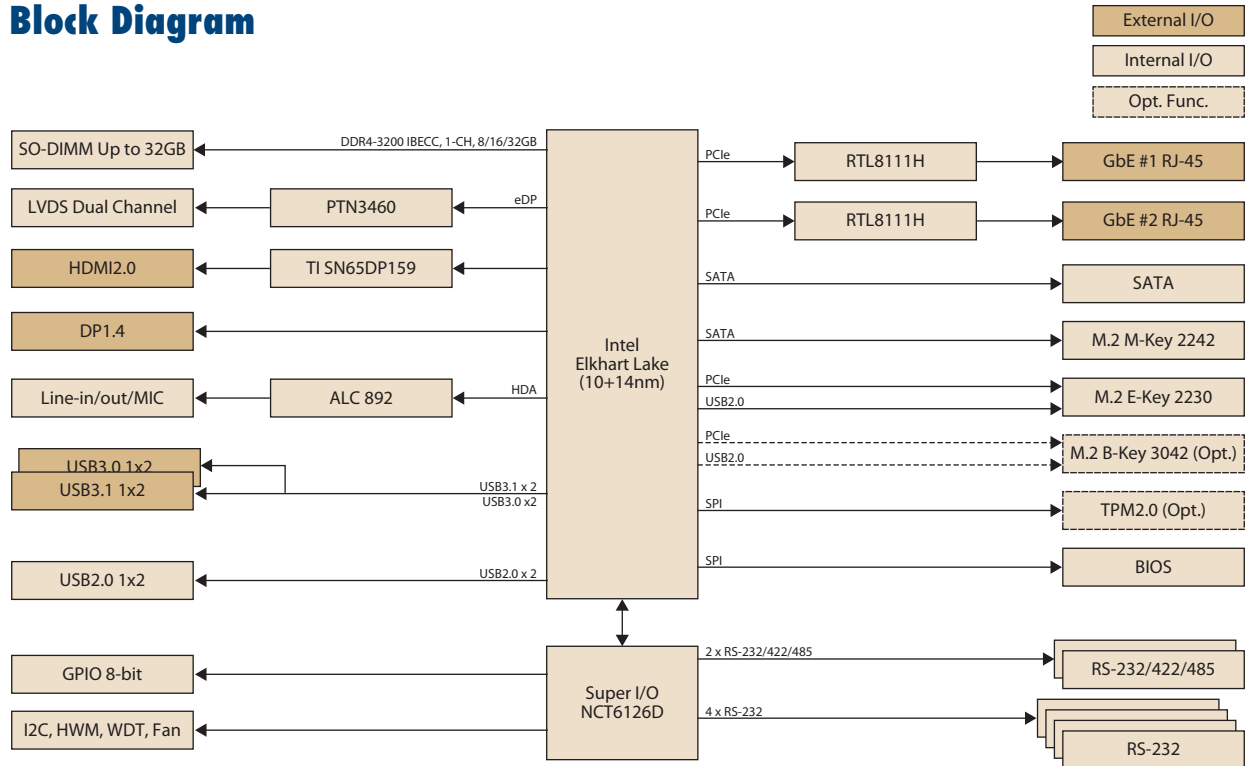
Block Diagram

External I/O
Internal I/O
Opt. Func.

SO-DIMM Up to 32GB
DDR4-3200 IBECC, 1-CH, 8/16/32GB

LVDS Dual Channel
PTN3460
eDP

HDMI2.0
TI SN65DP159

DP1.4

Line-in/out/MIC
ALC 892
HDA

USB3.0 1x2
USB3.1 1x2
USB3.1 x 2
USB3.0 x2

USB2.0 1x2
USB2.0 x 2

Intel
Elkhart Lake
(10+14nm)

PCIe
RTL8111H
GbE #1 RJ-45

PCIe
RTL8111H
GbE #2 RJ-45

SATA
SATA

SATA
M.2 M-Key 2242

PCIe
USB2.0
M.2 E-Key 2230

PCIe
USB2.0
M.2 B-Key 3042 (Opt.)

SPI
TPM2.0 (Opt.)

SPI
BIOS

GPIO 8-bit

I2C, HWM, WDT, Fan

Super I/O
NCT6126D

2 x RS-232/422/485
RS-232/422/485

4 x RS-232
RS-232